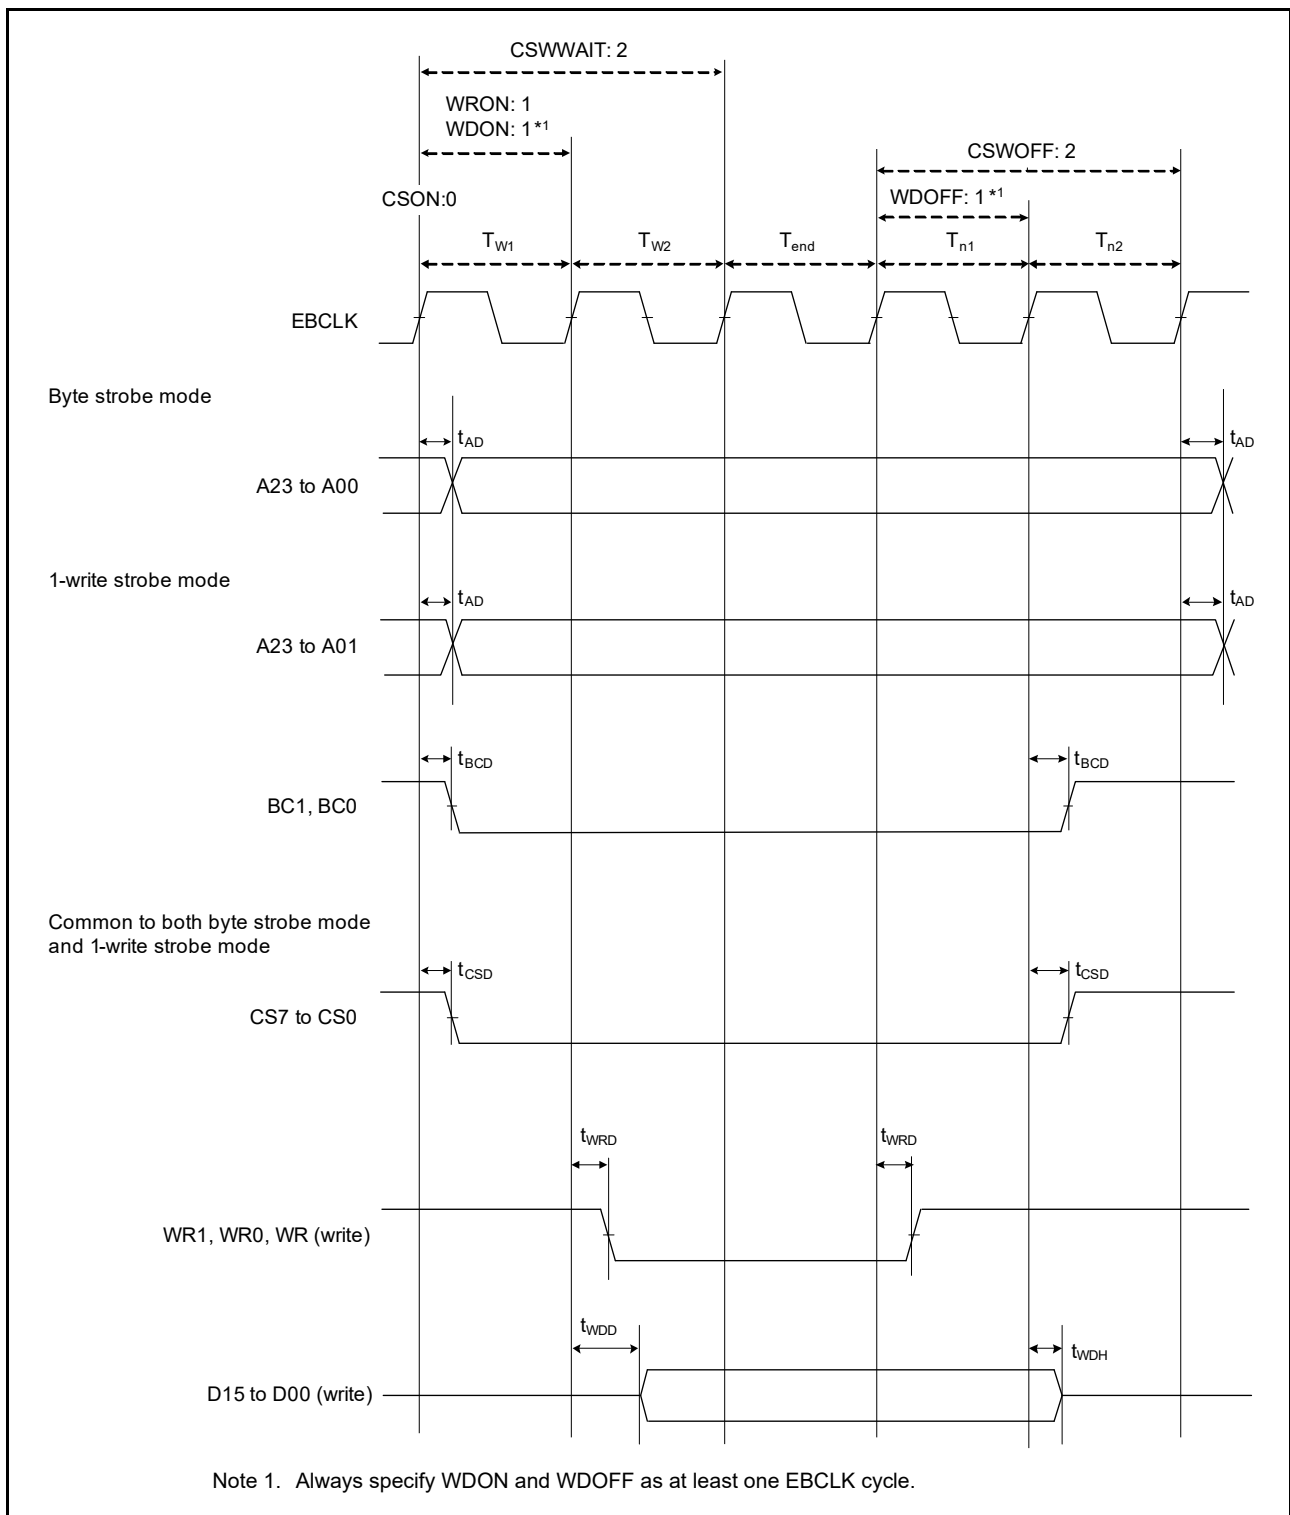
CSWWAIT: 2

WRON: 1
WDON: 1 *1

CSWOFF: 2

CSON:0

WDOFF: 1 *1

$T_{W1}$ $T_{W2}$ $T_{end}$ $T_{n1}$ $T_{n2}$

EBCLK

Byte strobe mode

$t_{AD}$ $t_{AD}$

A23 to A00

1-write strobe mode

$t_{AD}$ $t_{AD}$

A23 to A01

$t_{BCD}$ $t_{BCD}$

BC1, BC0

Common to both byte strobe mode and 1-write strobe mode

$t_{CSD}$ $t_{CSD}$

CS7 to CS0

$t_{WRD}$ $t_{WRD}$

WR1, WR0, WR (write)

$t_{WDD}$ $t_{WDH}$

D15 to D00 (write)

Note 1. Always specify WDON and WDOFF as at least one EBCLK cycle.